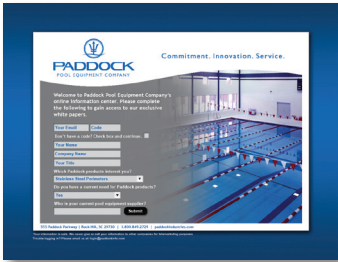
PADDOCK
POOL EQUIPMENT COMPANY

Commitment. Innovation. Service.

Welcome to Paddock Pool Equipment Company's online information center. Please complete the following to gain access to our exclusive white papers.

Your Email
Code
Don't have a code? Check box and continue.
Your Name
Company Name
Your Title
Which Paddock products interest you?
Stainless Steel Perimeters
Do you have a current need for Paddock products?
Yes
Who is your current pool equipment supplier?
Submit

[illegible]